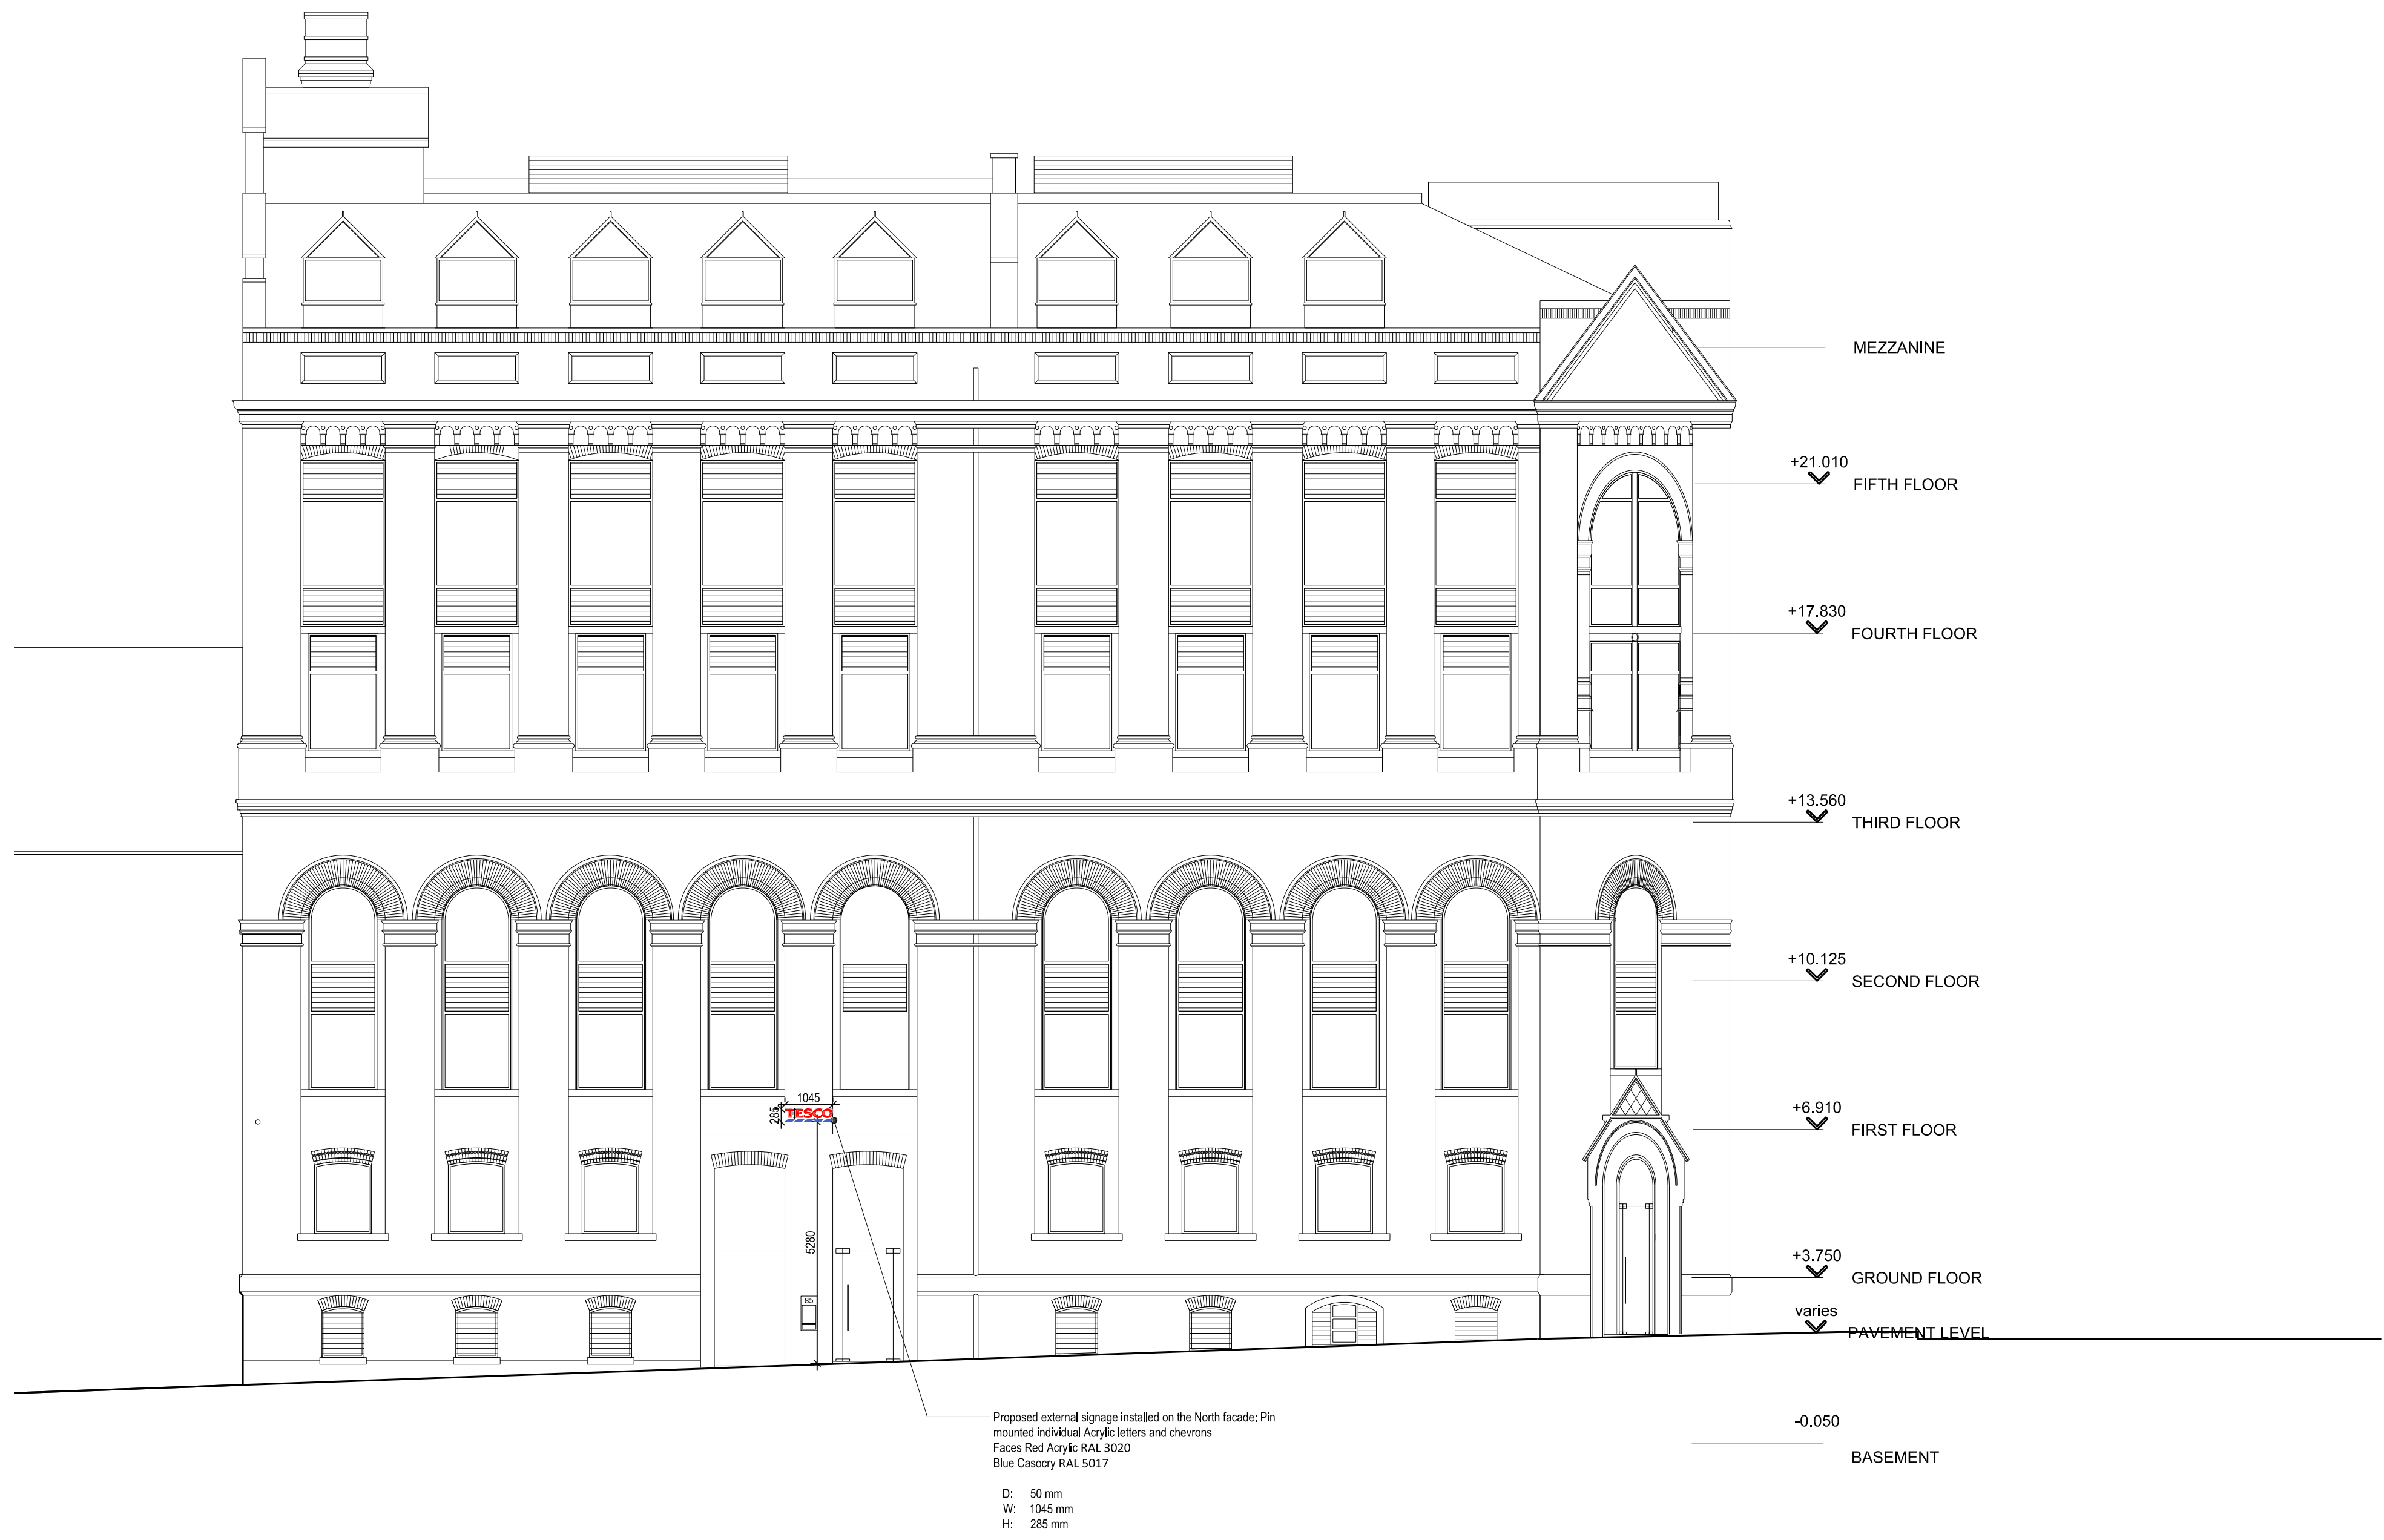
MEZZANINE

+21.010
FIFTH FLOOR

+17.830
FOURTH FLOOR

+13.560
THIRD FLOOR

+10.125
SECOND FLOOR

+6.910
FIRST FLOOR

+3.750
GROUND FLOOR

varies
PAVEMENT LEVEL

-0.050
BASEMENT

1045
285
TESCO
5280
85

Proposed external signage installed on the North facade: Pin mounted individual Acrylic letters and chevrons
Faces Red Acrylic RAL 3020
Blue Casocry RAL 5017

D: 50 mm
W: 1045 mm
H: 285 mm